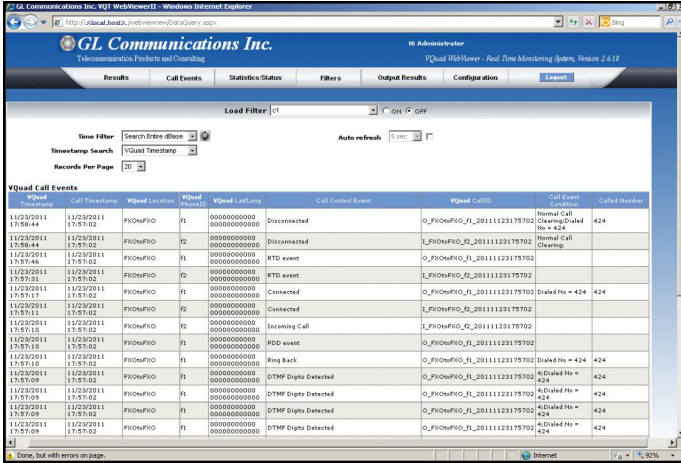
GL Communications Inc. VQT WebViewerII - Windows Internet Explorer

http://localhost/webviewnew/DataQuery.aspx

Bing

GL Communications Inc.
Telecommunication Products and Consulting

Hi Administrator
VQuad WebViewer - Real Time Monitoring System, Version 2.6.18

Results | Call Events | Statistics/Status | Filters | Output Results | Configuration | Logout

Load Filter c1 ON OFF

Time Filter Search Entire dBase
Timestamp Search VQuad Timestamp
Records Per Page 20

Auto refresh 5 sec

VQuad Call Events

| VQuad Timestamp | Call Timestamp | VQuad Location | VQuad PhoneID | VQuad Lat/Long | Call Control Event | VQuad CallID | Call Event Condition | Called Number |
|---|---|---|---|---|---|---|---|---|
| 11/23/2011 17:58:44 | 11/23/2011 17:57:02 | FXOtoFXO | f1 | 000000000000 000000000000 | Disconnected | O_FXOtoFXO_f1_20111123175702 | Normal Call Clearing;Dialed No = 424 | 424 |
| 11/23/2011 17:58:44 | 11/23/2011 17:57:02 | FXOtoFXO | f2 | 000000000000 000000000000 | Disconnected | I_FXOtoFXO_f2_20111123175702 | Normal Call Clearing; | |
| 11/23/2011 17:57:46 | 11/23/2011 17:57:02 | FXOtoFXO | f1 | 000000000000 000000000000 | RTD event | O_FXOtoFXO_f1_20111123175702 | | |
| 11/23/2011 17:57:31 | 11/23/2011 17:57:02 | FXOtoFXO | f2 | 000000000000 000000000000 | RTD event | I_FXOtoFXO_f2_20111123175702 | | |
| 11/23/2011 17:57:17 | 11/23/2011 17:57:02 | FXOtoFXO | f1 | 000000000000 000000000000 | Connected | O_FXOtoFXO_f1_20111123175702 | Dialed No = 424 | 424 |
| 11/23/2011 17:57:11 | 11/23/2011 17:57:02 | FXOtoFXO | f2 | 000000000000 000000000000 | Connected | I_FXOtoFXO_f2_20111123175702 | | |
| 11/23/2011 17:57:10 | 11/23/2011 17:57:02 | FXOtoFXO | f2 | 000000000000 000000000000 | Incoming Call | I_FXOtoFXO_f2_20111123175702 | | |
| 11/23/2011 17:57:10 | 11/23/2011 17:57:02 | FXOtoFXO | f1 | 000000000000 000000000000 | PDD event | O_FXOtoFXO_f1_20111123175702 | | |
| 11/23/2011 17:57:10 | 11/23/2011 17:57:02 | FXOtoFXO | f1 | 000000000000 000000000000 | Ring Back | O_FXOtoFXO_f1_20111123175702 | Dialed No = 424 | 424 |
| 11/23/2011 17:57:09 | 11/23/2011 17:57:02 | FXOtoFXO | f1 | 000000000000 000000000000 | DTMF Digits Detected | O_FXOtoFXO_f1_20111123175702 | 4;Dialed No = 424 | 424 |
| 11/23/2011 17:57:09 | 11/23/2011 17:57:02 | FXOtoFXO | f1 | 000000000000 000000000000 | DTMF Digits Detected | O_FXOtoFXO_f1_20111123175702 | 4;Dialed No = 424 | 424 |
| 11/23/2011 17:57:09 | 11/23/2011 17:57:02 | FXOtoFXO | f1 | 000000000000 000000000000 | DTMF Digits Detected | O_FXOtoFXO_f1_20111123175702 | 4;Dialed No = 424 | 424 |
| 11/23/2011 17:57:09 | 11/23/2011 17:57:02 | FXOtoFXO | f1 | 000000000000 000000000000 | DTMF Digits Detected | O_FXOtoFXO_f1_20111123175702 | 4;Dialed No = 424 | 424 |

Done, but with errors on page. Internet 92%